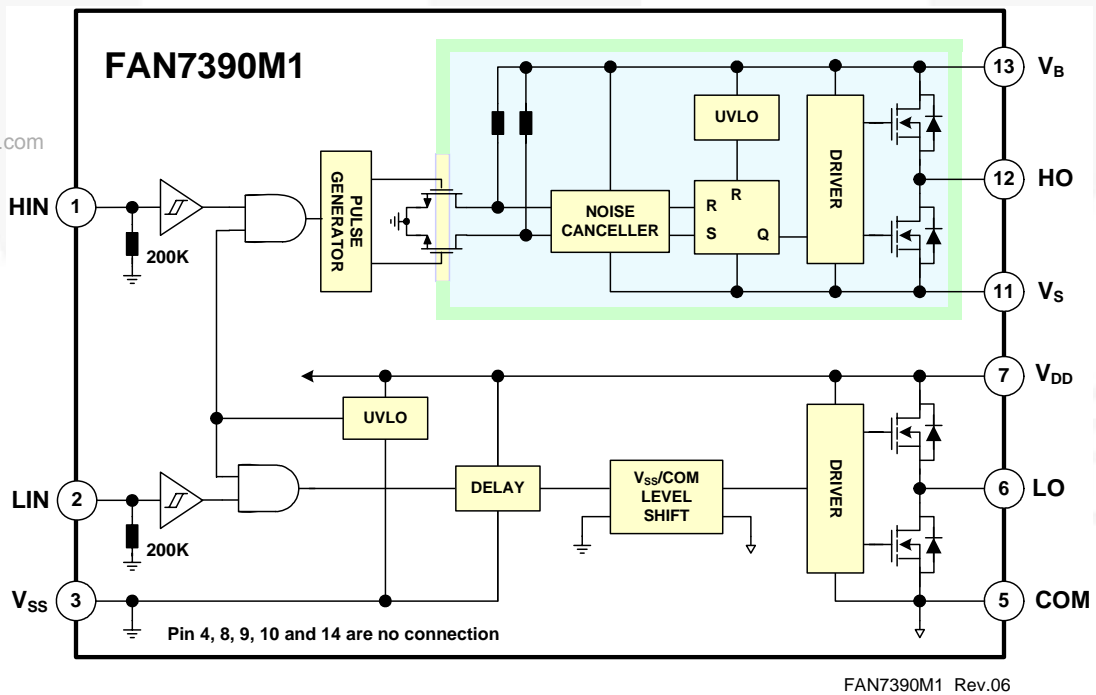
FAN7390M1

.com

HIN 1

200K

PULSE GENERATOR

NOISE CANCELLER

UVLO

R
R
S
Q

DRIVER

13 $V_B$

12 HO

11 $V_S$

7 $V_{DD}$

UVLO

LIN 2

200K

DELAY

$V_{SS}$/COM LEVEL SHIFT

DRIVER

6 LO

$V_{SS}$ 3

5 COM

Pin 4, 8, 9, 10 and 14 are no connection

FAN7390M1 Rev.06